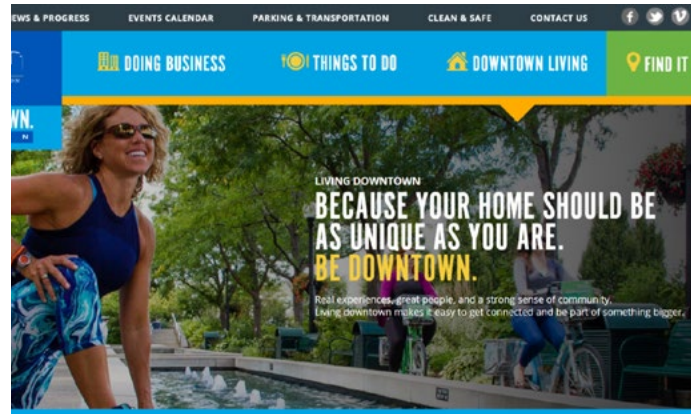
EWS & PROGRESS EVENTS CALENDAR PARKING & TRANSPORTATION CLEAN & SAFE CONTACT US

DOING BUSINESS THINGS TO DO DOWNTOWN LIVING FIND IT

WN.

LIVING DOWNTOWN

BECAUSE YOUR HOME SHOULD BE AS UNIQUE AS YOU ARE. BE DOWNTOWN.

Real experiences, great people, and a strong sense of community. Living downtown makes it easy to get connected and be part of something bigger.